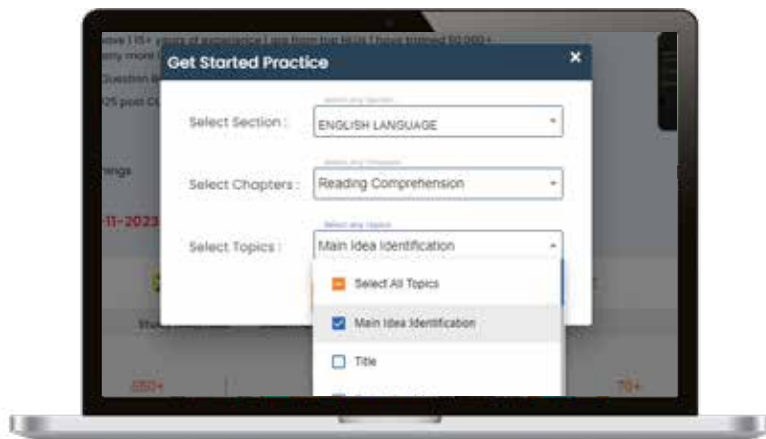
ave | 15+ years of experience | am from the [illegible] I have trained 50,000+
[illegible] more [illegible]

Question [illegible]

25 post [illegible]

hings

-11-2023

Get Started Practice

×

Select Section :

Select any Section

ENGLISH LANGUAGE

Select Chapters :

Select any Chapters

Reading Comprehension

Select Topics :

Select any Topics

Main Idea Identification

Select All Topics

Main Idea Identification

Title

550+

70+